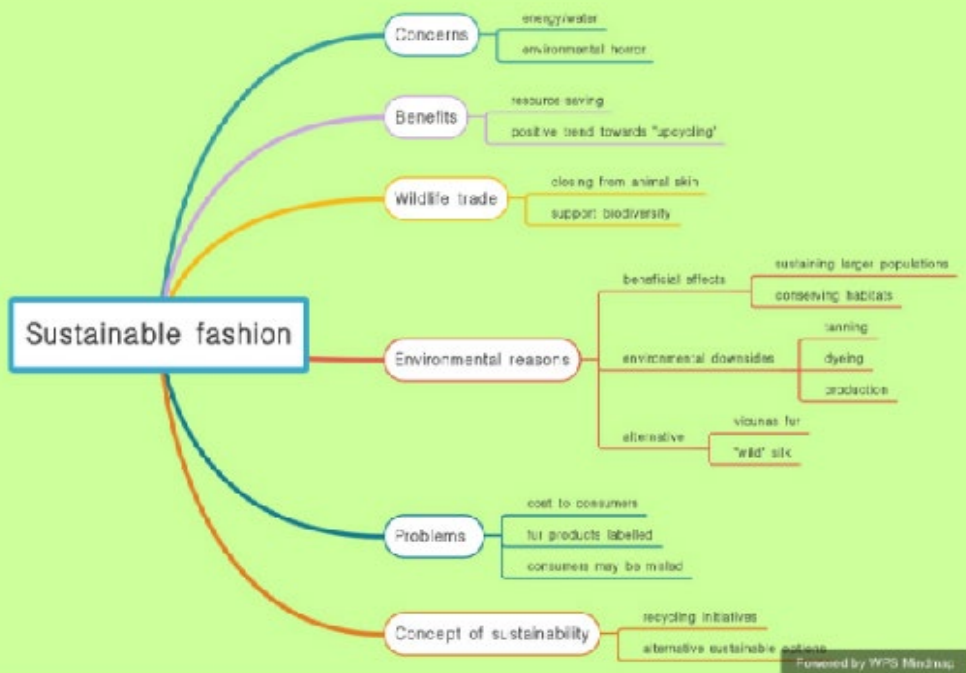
Sustainable fashion

Concerns
energy/water
environmental horror

Benefits
resource saving
positive trend towards "upcycling"

Wildlife trade
closing from animal skin
support biodiversity

Environmental reasons
beneficial effects
sustaining larger populations
conserving habitats
environmental downsides
tanning
dyeing
production
alternative
vicunas fur
"wild" silk

Problems
cost to consumers
fur products labelled
consumers may be misled

Concept of sustainability
recycling initiatives
alternative sustainable options

Powered by WPS Mindmap